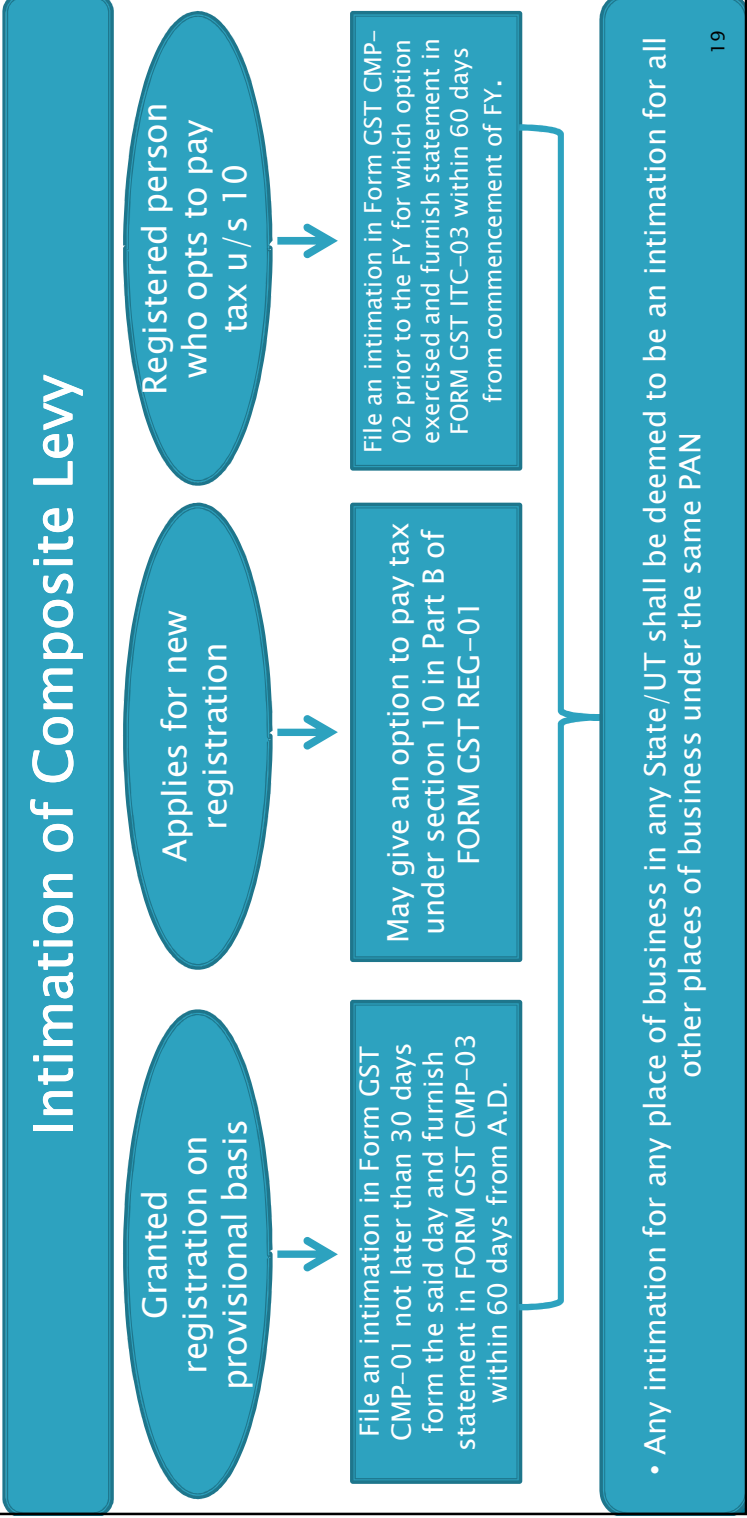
Intimation of Composite Levy

Granted registration on provisional basis

File an intimation in Form GST CMP-01 not later than 30 days form the said day and furnish statement in FORM GST CMP-03 within 60 days from A.D.

Applies for new registration

May give an option to pay tax under section 10 in Part B of FORM GST REG-01

Registered person who opts to pay tax u/s 10

File an intimation in Form GST CMP-02 prior to the FY for which option exercised and furnish statement in FORM GST ITC-03 within 60 days from commencement of FY.

• Any intimation for any place of business in any State/UT shall be deemed to be an intimation for all other places of business under the same PAN

19